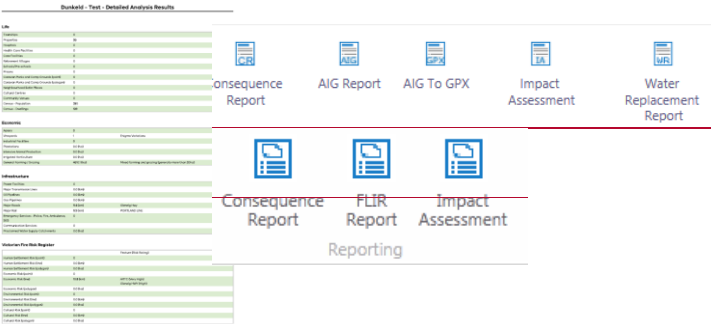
Dunkeld - Test - Detailed Analysis Results

Life

Economic

Infrastructure

Victorian Fire Risk Register

CR
Consequence Report

AIG
AIG Report

GPX
AIG To GPX

IA
Impact Assessment

WR
Water Replacement Report

Consequence Report

FLIR Report

Impact Assessment

Reporting